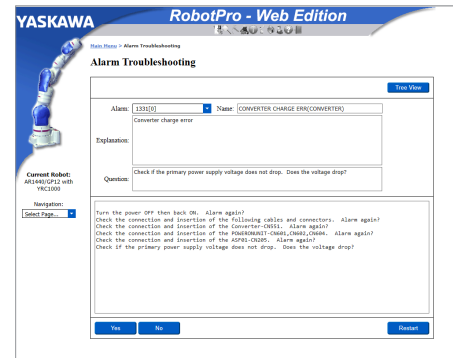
YASKAWA

RobotPro - Web Edition

Main Menu > Alarm Troubleshooting

Alarm Troubleshooting

Tree View

Alarm: 1331[0]

Name: CONVERTER CHARGE ERR(CONVERTER)

Explanation: Converter charge error

Question: Check if the primary power supply voltage does not drop. Does the voltage drop?

Current Robot:
AR1440/GP12 with YRC1000

Navigation:
Select Page...

Turn the power OFF then back ON. Alarm again?
Check the connection and insertion of the following cables and connectors. Alarm again?
Check the connection and insertion of the Converter-CN551. Alarm again?
Check the connection and insertion of the POWERUNIT-CN601,CN602,CN604. Alarm again?
Check the connection and insertion of the ASP01-CN205. Alarm again?
Check if the primary power supply voltage does not drop. Does the voltage drop?

Yes

No

Restart